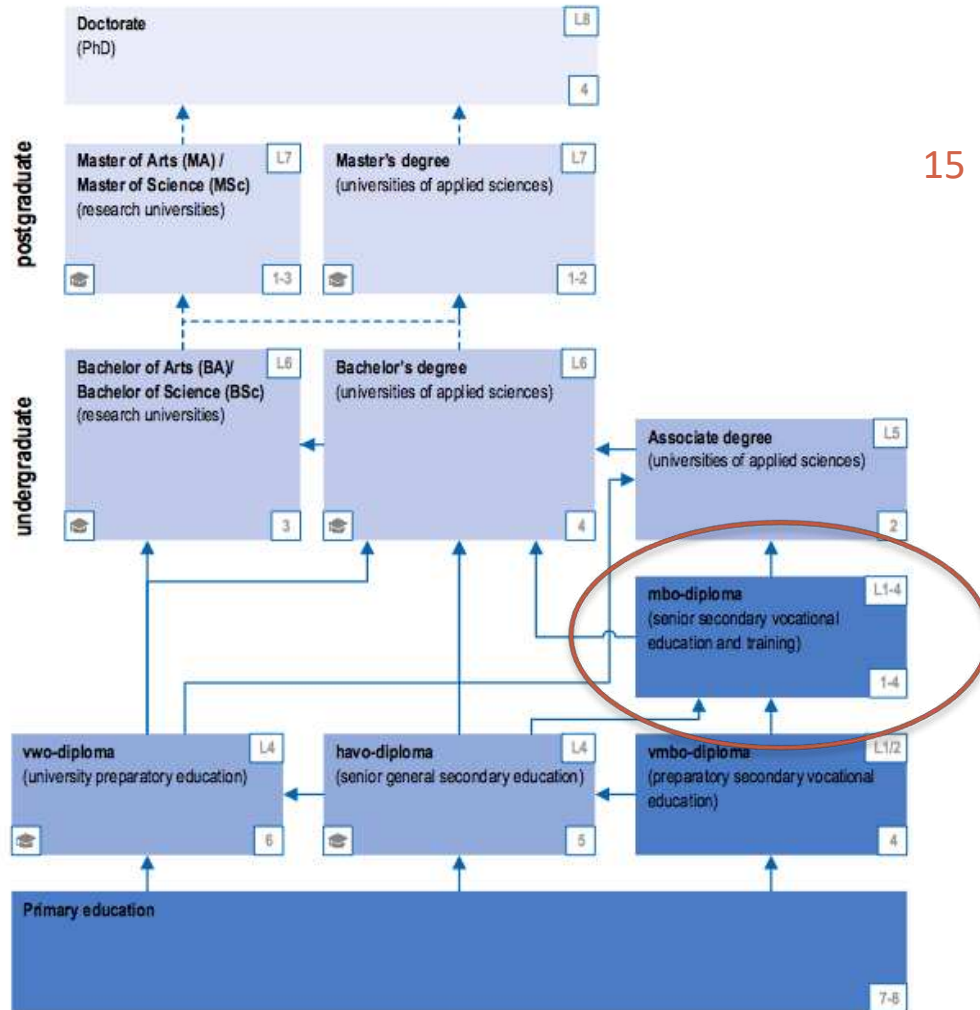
Doctorate
(PhD)
L8
4

15

postgraduate

Master of Arts (MA) /
Master of Science (MSc)
(research universities)
L7
1-3

Master's degree
(universities of applied sciences)
L7
1-2

undergraduate

Bachelor of Arts (BA)/
Bachelor of Science (BSc)
(research universities)
L6
3

Bachelor's degree
(universities of applied sciences)
L6
4

Associate degree
(universities of applied sciences)
L5
2

mbo-diploma
(senior secondary vocational education and training)
L1-4
1-4

vwo-diploma
(university preparatory education)
L4
6

havo-diploma
(senior general secondary education)
L4
5

vmbo-diploma
(preparatory secondary vocational education)
L1/2
4

Primary education
7-8